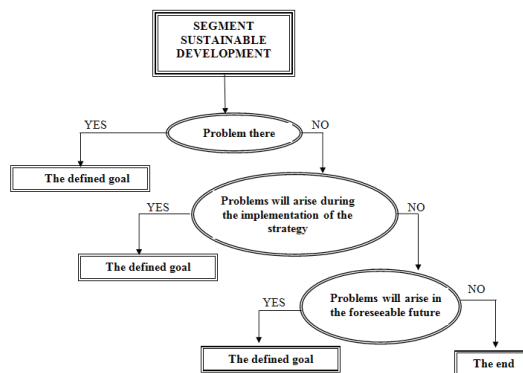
SEGMENT SUSTAINABLE DEVELOPMENT

YES

Problem there

NO

The defined goal

YES

Problems will arise during the implementation of the strategy

NO

The defined goal

YES

Problems will arise in the foreseeable future

NO

The defined goal

The end